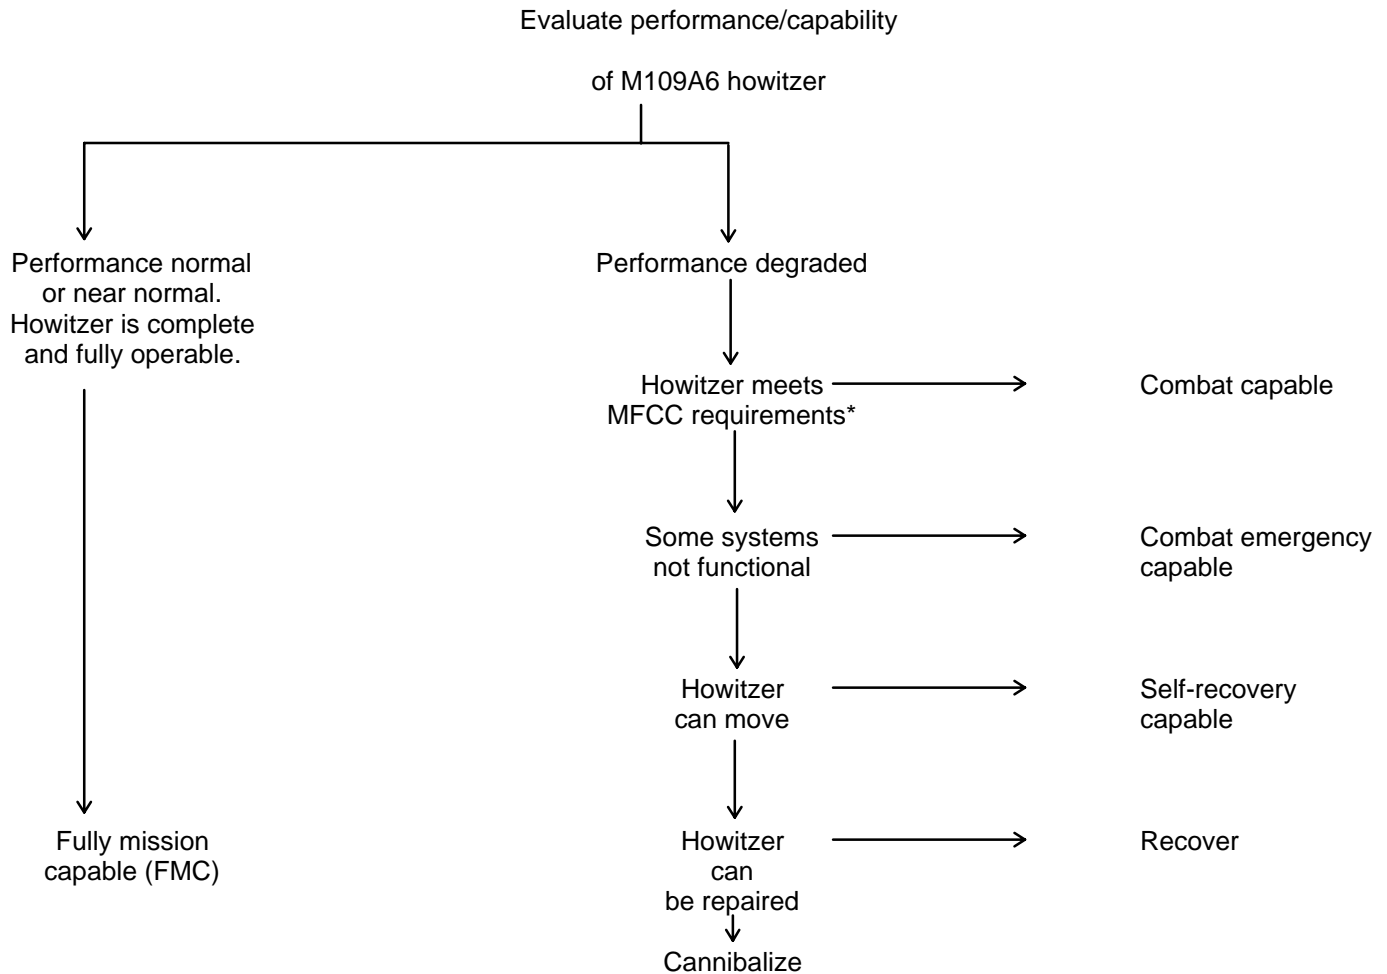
Evaluate performance/capability

of M109A6 howitzer

Performance normal or near normal. Howitzer is complete and fully operable.

Fully mission capable (FMC)

Performance degraded

Howitzer meets MFCC requirements*

Combat capable

Some systems not functional

Combat emergency capable

Howitzer can move

Self-recovery capable

Howitzer can be repaired

Recover

Cannibalize